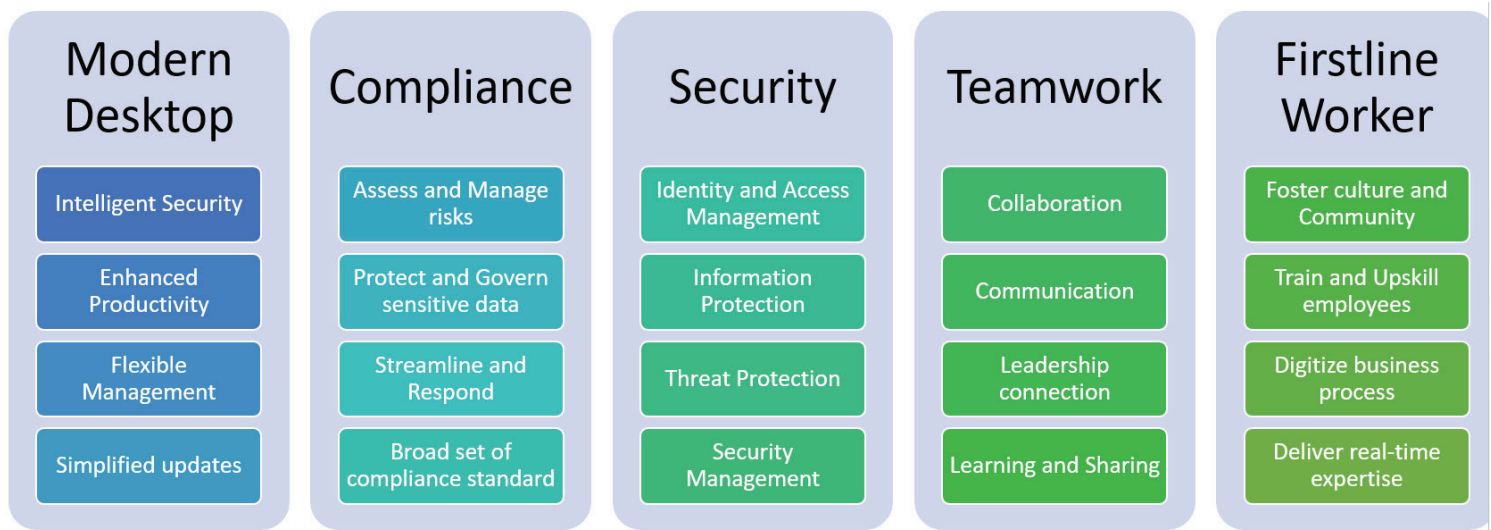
Modern Desktop

Intelligent Security

Enhanced Productivity

Flexible Management

Simplified updates

Compliance

Assess and Manage risks

Protect and Govern sensitive data

Streamline and Respond

Broad set of compliance standard

Security

Identity and Access Management

Information Protection

Threat Protection

Security Management

Teamwork

Collaboration

Communication

Leadership connection

Learning and Sharing

Firstline Worker

Foster culture and Community

Train and Upskill employees

Digitize business process

Deliver real-time expertise